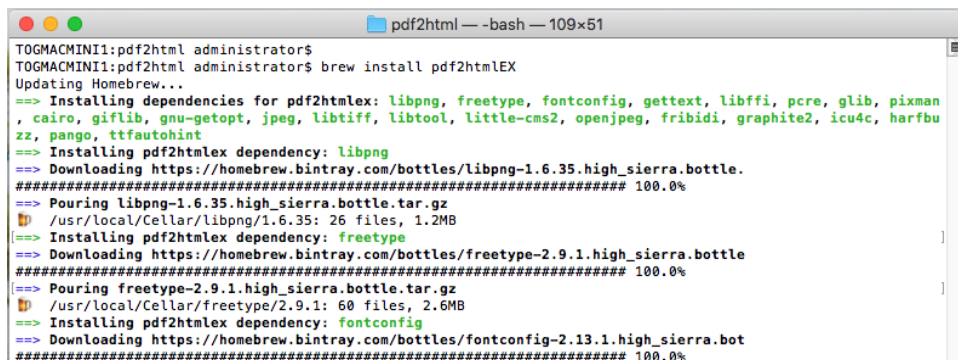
pdf2html — -bash — 109×51

TOGMACMINI1:pdf2html administrator$
TOGMACMINI1:pdf2html administrator$ brew install pdf2htmlEX
Updating Homebrew...
==> Installing dependencies for pdf2htmlex: libpng, freetype, fontconfig, gettext, libffi, pcre, glib, pixman, cairo, giflib, gnu-getopt, jpeg, libtiff, libtool, little-cms2, openjpeg, fribidi, graphite2, icu4c, harfbuzz, pango, ttfautohint
==> Installing pdf2htmlex dependency: libpng
==> Downloading https://homebrew.bintray.com/bottles/libpng-1.6.35.high_sierra.bottle.
######################################################################## 100.0%
==> Pouring libpng-1.6.35.high_sierra.bottle.tar.gz
/usr/local/Cellar/libpng/1.6.35: 26 files, 1.2MB
==> Installing pdf2htmlex dependency: freetype
==> Downloading https://homebrew.bintray.com/bottles/freetype-2.9.1.high_sierra.bottle
######################################################################## 100.0%
==> Pouring freetype-2.9.1.high_sierra.bottle.tar.gz
/usr/local/Cellar/freetype/2.9.1: 60 files, 2.6MB
==> Installing pdf2htmlex dependency: fontconfig
==> Downloading https://homebrew.bintray.com/bottles/fontconfig-2.13.1.high_sierra.bot
######################################################################## 100.0%